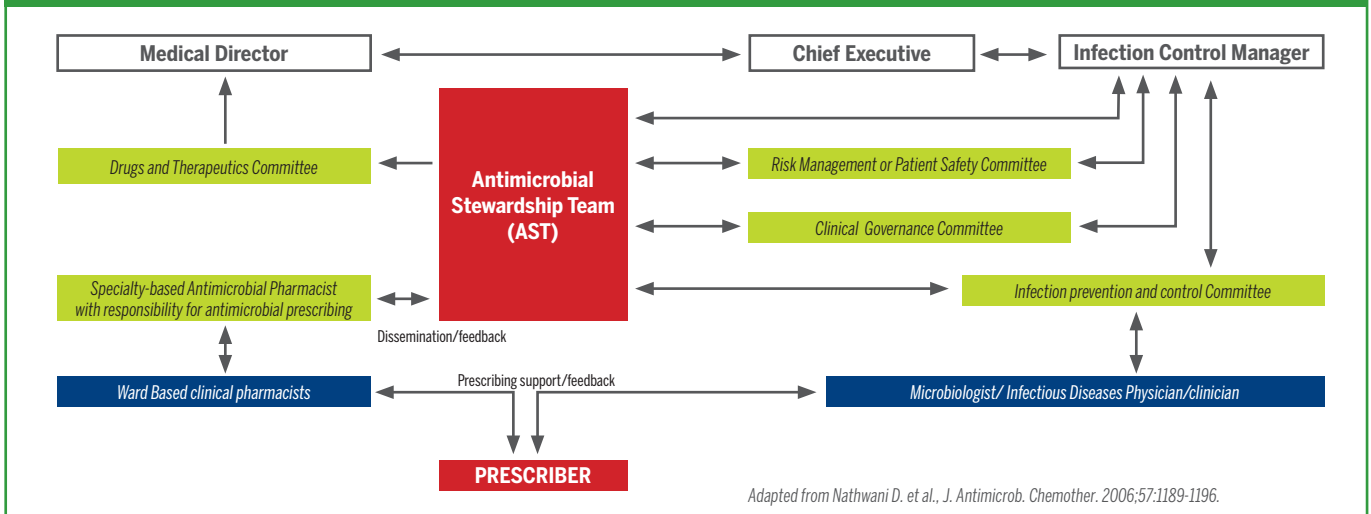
Medical Director

Chief Executive

Infection Control Manager

Drugs and Therapeutics Committee

Antimicrobial Stewardship Team (AST)

Risk Management or Patient Safety Committee

Clinical Governance Committee

Specialty-based Antimicrobial Pharmacist with responsibility for antimicrobial prescribing

Dissemination/feedback

Infection prevention and control Committee

Ward Based clinical pharmacists

Prescribing support/feedback

Microbiologist/ Infectious Diseases Physician/clinician

PRESCRIBER

Adapted from Nathwani D. et al., J. Antimicrob. Chemother. 2006;57:1189-1196.